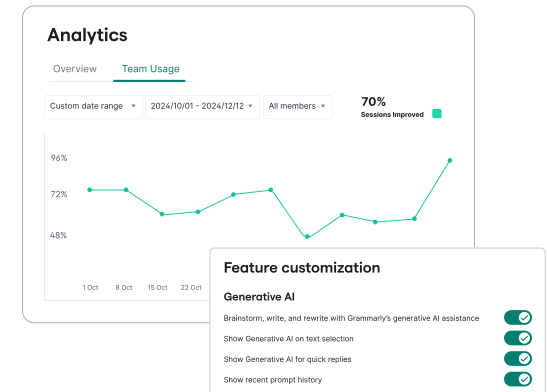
Analytics

Overview Team Usage

Custom date range ▾ 2024/10/01 - 2024/12/12 ▾ All members ▾

70%
Sessions Improved

96%
72%
48%

1 Oct 8 Oct 15 Oct 22 Oct

Feature customization

Generative AI

Brainstorm, write, and rewrite with Grammarly's generative AI assistance

Show Generative AI on text selection

Show Generative AI for quick replies

Show recent prompt history